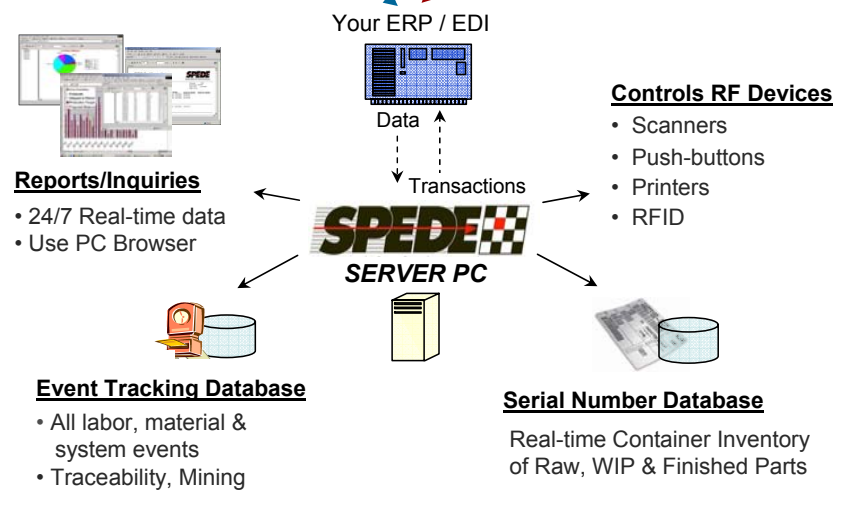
Your ERP / EDI

Data

Transactions

SPEDE

Reports/Inquiries

• 24/7 Real-time data
• Use PC Browser

Controls RF Devices

• Scanners
• Push-buttons
• Printers
• RFID

SPEDE

SERVER PC

Event Tracking Database

• All labor, material & system events
• Traceability, Mining

Serial Number Database

Real-time Container Inventory of Raw, WIP & Finished Parts